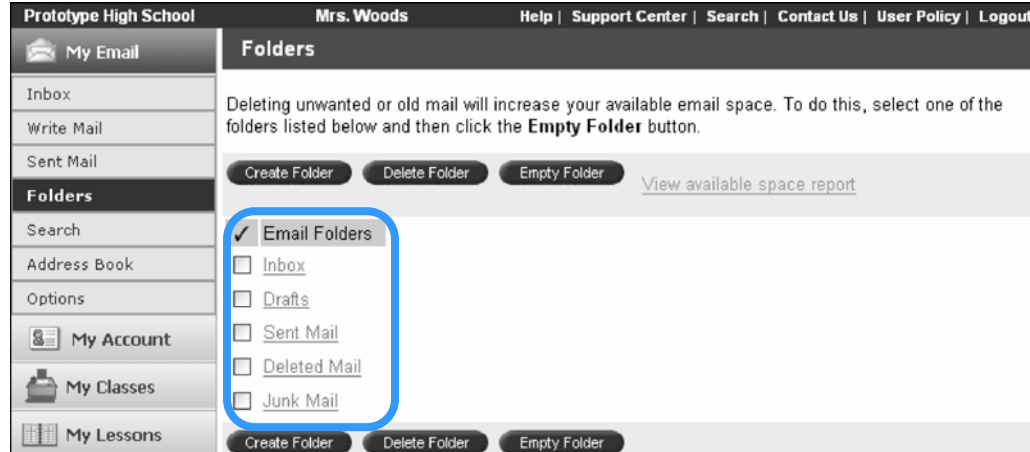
Prototype High School Mrs. Woods Help | Support Center | Search | Contact Us | User Policy | Logout

My Email
Inbox
Write Mail
Sent Mail
Folders
Search
Address Book
Options
My Account
My Classes
My Lessons

Folders

Deleting unwanted or old mail will increase your available email space. To do this, select one of the folders listed below and then click the **Empty Folder** button.

Create Folder Delete Folder Empty Folder View available space report

✓ Email Folders
☐ Inbox
☐ Drafts
☐ Sent Mail
☐ Deleted Mail
☐ Junk Mail

Create Folder Delete Folder Empty Folder